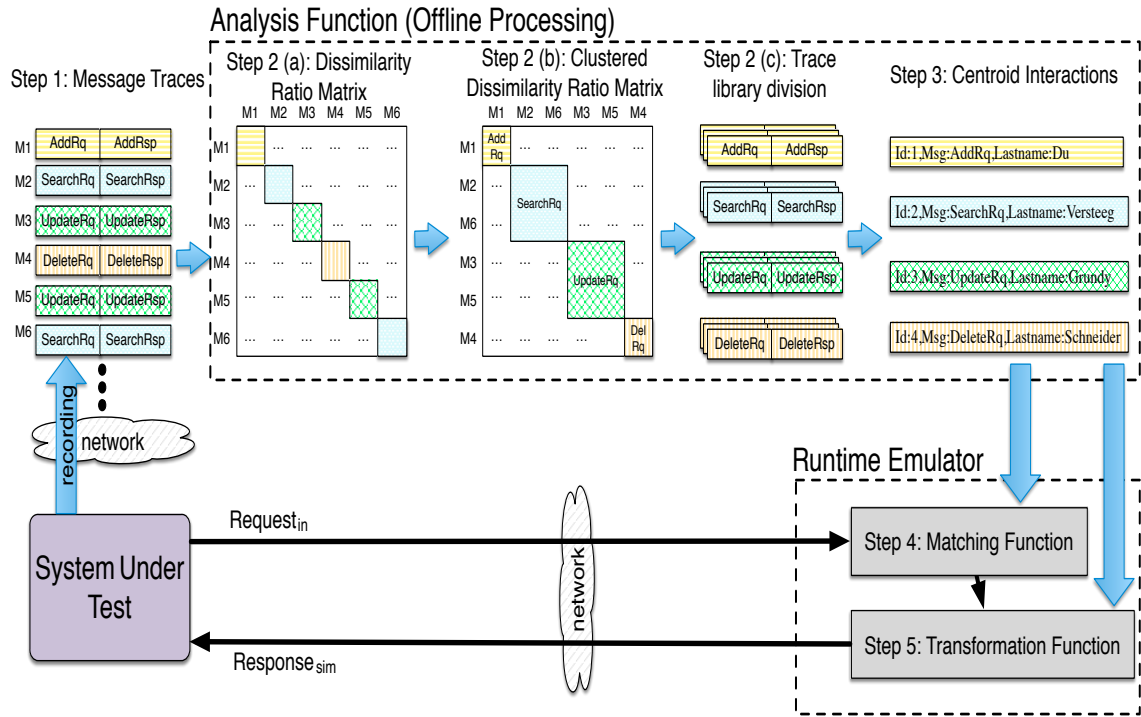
Analysis Function (Offline Processing)

Step 1: Message Traces

| | | |
|---|---|---|
| M1 | AddRq | AddRsp |
| M2 | SearchRq | SearchRsp |
| M3 | UpdateRq | UpdateRsp |
| M4 | DeleteRq | DeleteRsp |
| M5 | UpdateRq | UpdateRsp |
| M6 | SearchRq | SearchRsp |

Step 2 (a): Dissimilarity Ratio Matrix

| | M1 | M2 | M3 | M4 | M5 | M6 |
|---|---|---|---|---|---|---|
| M1 | | ... | ... | ... | ... | ... |
| M2 | ... | | ... | ... | ... | ... |
| M3 | ... | ... | | ... | ... | ... |
| M4 | ... | ... | ... | | ... | ... |
| M5 | ... | ... | ... | ... | | ... |
| M6 | ... | ... | ... | ... | ... | |

Step 2 (b): Clustered Dissimilarity Ratio Matrix

| | M1 | M2 | M6 | M3 | M5 | M4 |
|---|---|---|---|---|---|---|
| M1 | Add Rq | ... | ... | ... | ... | ... |
| M2 | ... | SearchRq | | ... | ... | ... |
| M6 | ... | | | ... | ... | ... |
| M3 | ... | ... | ... | UpdateRq | | ... |
| M5 | ... | ... | ... | | | ... |
| M4 | ... | ... | ... | ... | ... | Del Rq |

Step 2 (c): Trace library division

AddRq AddRsp
SearchRq SearchRsp
UpdateRq UpdateRsp
DeleteRq DeleteRsp

Step 3: Centroid Interactions

Id:1,Msg:AddRq,Lastname:Du
Id:2,Msg:SearchRq,Lastname:Versteeg
Id:3,Msg:UpdateRq,Lastname:Grundy
Id:4,Msg:DeleteRq,Lastname:Schneider

recording
network

Runtime Emulator

System Under Test

Request$_{in}$

Response$_{sim}$

network

Step 4: Matching Function

Step 5: Transformation Function